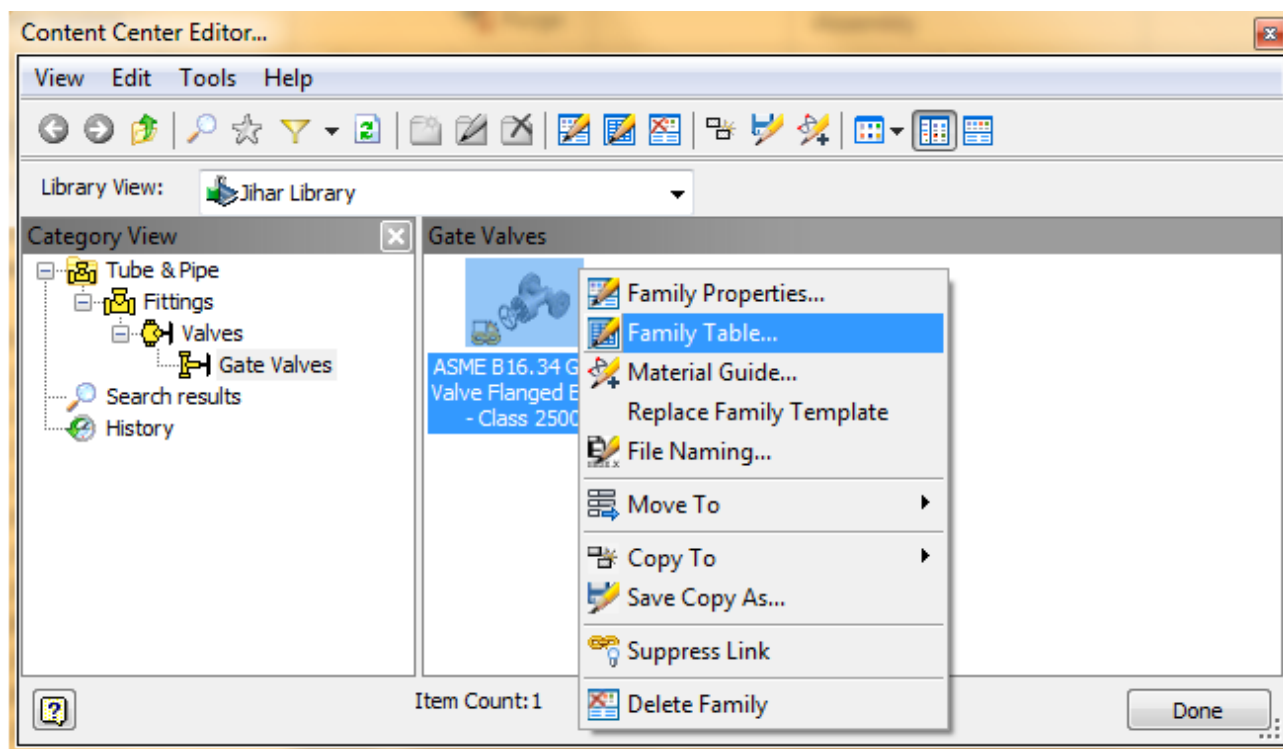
Content Center Editor...

View Edit Tools Help

Library View: Jihar Library

Category View

Tube & Pipe
Fittings
Valves
Gate Valves
Search results
History

Gate Valves

ASME B16.34 G
Valve Flanged E
- Class 2500

Family Properties...
Family Table...
Material Guide...
Replace Family Template
File Naming...
Move To
Copy To
Save Copy As...
Suppress Link
Delete Family

Item Count: 1

Done